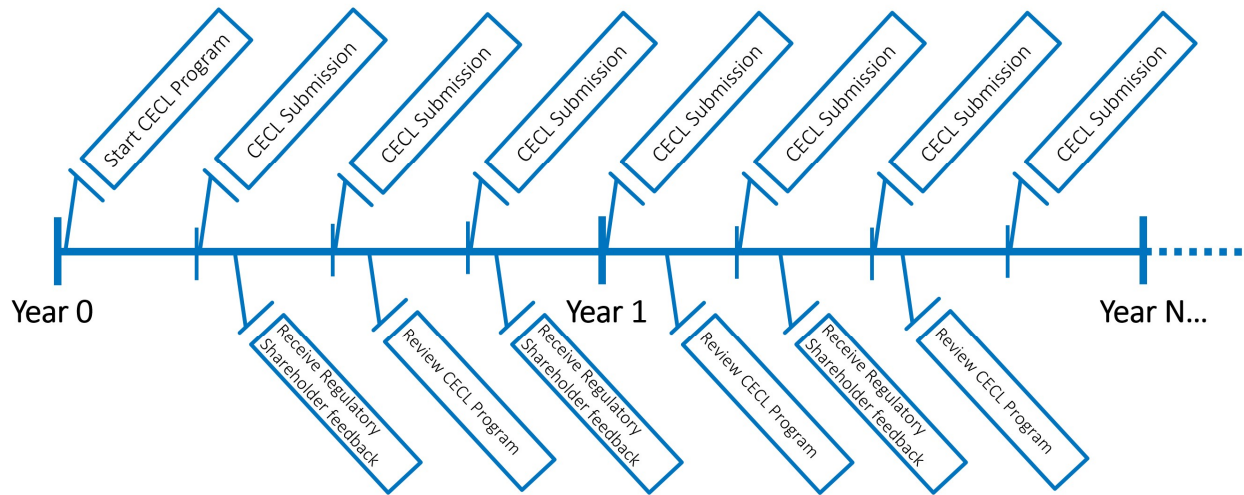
Start CECL Program

CECL Submission

CECL Submission

CECL Submission

CECL Submission

CECL Submission

CECL Submission

CECL Submission

Year 0

Year 1

Year N...

Receive Regulatory Shareholder feedback

Review CECL Program

Receive Regulatory Shareholder feedback

Review CECL Program

Receive Regulatory Shareholder feedback

Review CECL Program